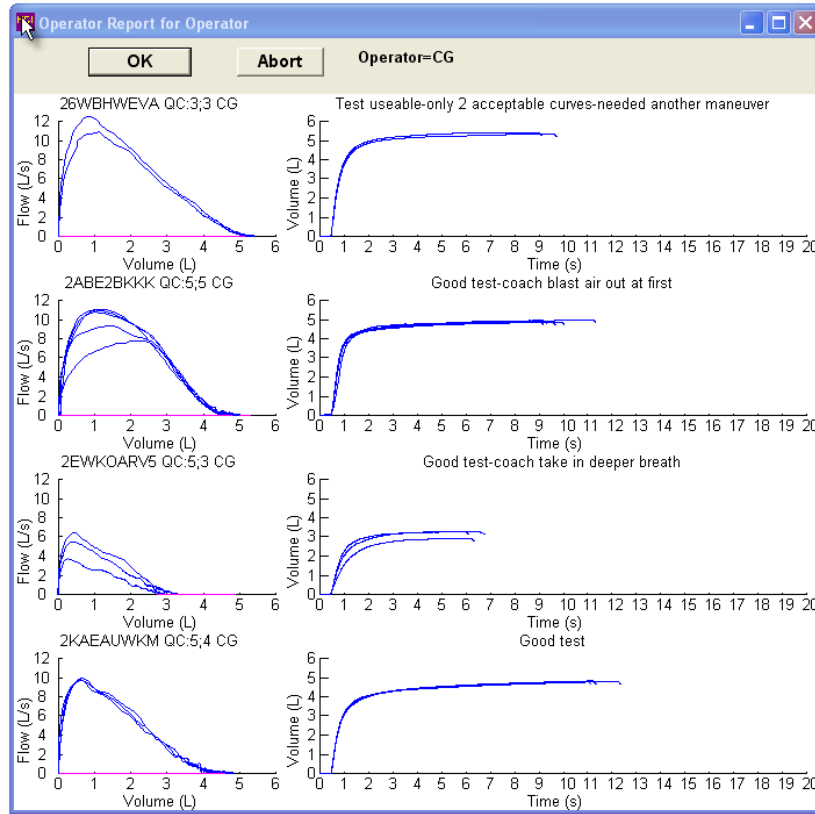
Operator Report for Operator

OK Abort Operator=CG

26WBHWEVA QC:3;3 CG
Flow (L/s)
12
10
8
6
4
2
0
0 1 2 3 4 5 6
Volume (L)

Test useable-only 2 acceptable curves-needed another maneuver
Volume (L)
6
5
4
3
2
1
0
0 1 2 3 4 5 6 7 8 9 10 11 12 13 14 15 16 17 18 19 20
Time (s)

2ABE2BKKK QC:5;5 CG
Flow (L/s)
12
10
8
6
4
2
0
0 1 2 3 4 5 6
Volume (L)

Good test-coach blast air out at first
Volume (L)
6
5
4
3
2
1
0
0 1 2 3 4 5 6 7 8 9 10 11 12 13 14 15 16 17 18 19 20
Time (s)

2EWKOARV5 QC:5;3 CG
Flow (L/s)
12
10
8
6
4
2
0
0 1 2 3 4 5 6
Volume (L)

Good test-coach take in deeper breath
Volume (L)
6
5
4
3
2
1
0
0 1 2 3 4 5 6 7 8 9 10 11 12 13 14 15 16 17 18 19 20
Time (s)

2KAEAUWKM QC:5;4 CG
Flow (L/s)
12
10
8
6
4
2
0
0 1 2 3 4 5 6
Volume (L)

Good test
Volume (L)
6
5
4
3
2
1
0
0 1 2 3 4 5 6 7 8 9 10 11 12 13 14 15 16 17 18 19 20
Time (s)